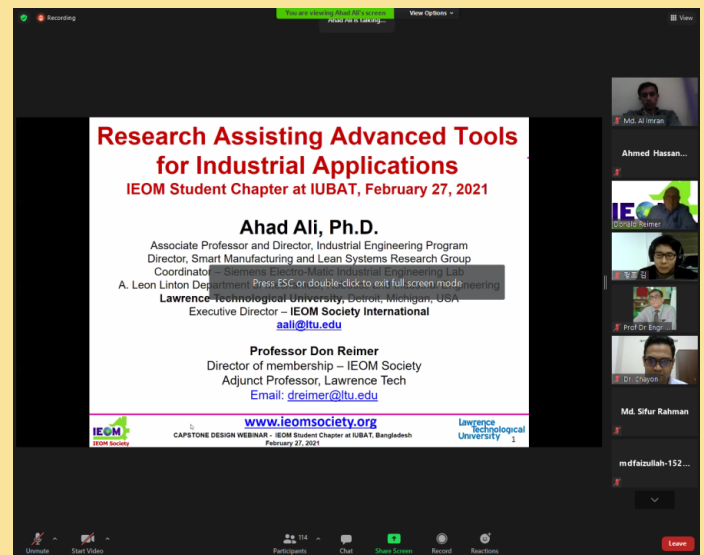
Recording

You are viewing Ahad Ali's screen

View Options

Ahad Ali is talking...

View

Research Assisting Advanced Tools for Industrial Applications

IEOM Student Chapter at IUBAT, February 27, 2021

Ahad Ali, Ph.D.

Associate Professor and Director, Industrial Engineering Program

Director, Smart Manufacturing and Lean Systems Research Group

Coordinator – Siemens Electro-Matic Industrial Engineering Lab

A. Leon Linton Department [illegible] Engineering

Lawrence Technological University, Detroit, Michigan, USA

Executive Director – IEOM Society International

aali@ltu.edu

Press ESC or double-click to exit full screen mode

Professor Don Reimer

Director of membership – IEOM Society

Adjunct Professor, Lawrence Tech

Email: dreimer@ltu.edu

IEOM Society

www.ieomsociety.org

CAPSTONE DESIGN WEBINAR - IEOM Student Chapter at IUBAT, Bangladesh February 27, 2021

Lawrence Technological University

1

Md. Al Imran

Ahmed Hassan...

Donald Reimer

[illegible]

Prof Dr Engr...

Dr. Chayon

Md. Sifur Rahman

mdfaizullah-152...

Unmute

Start Video

114

Participants

Chat

Share Screen

Record

Reactions

Leave